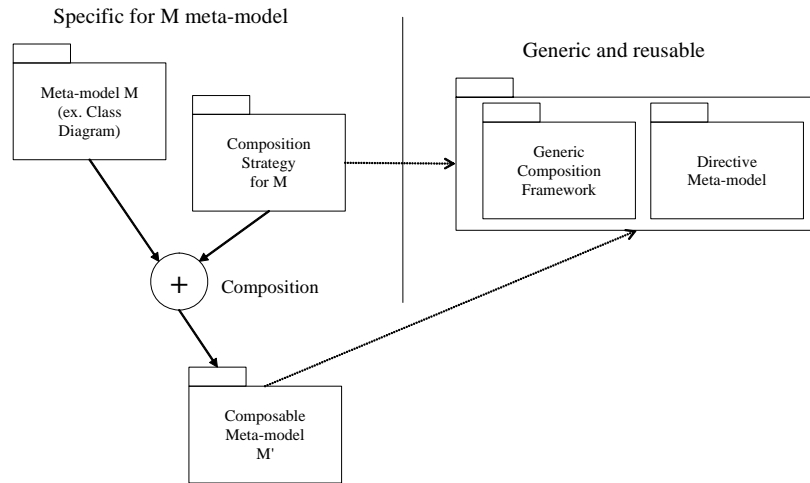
Specific for M meta-model

Generic and reusable

Meta-model M (ex. Class Diagram)

Composition Strategy for M

Generic Composition Framework

Directive Meta-model

+

Composition

Composable Meta-model M'